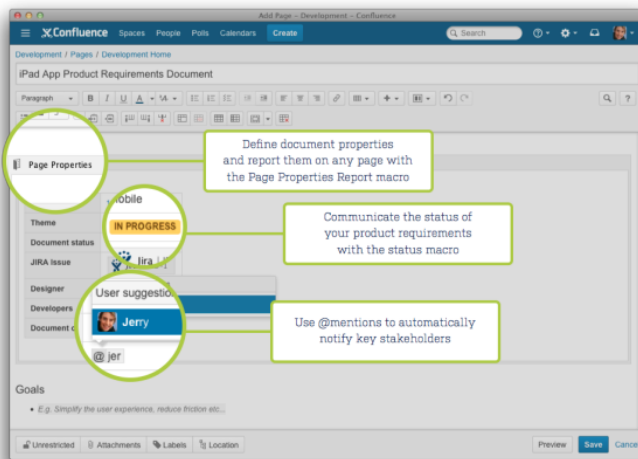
Add Page - Development - Confluence

Confluence Spaces People Polls Calendars Create

Search

Development / Pages / Development Home

iPad App Product Requirements Document

Paragraph

Page Properties

Define document properties and report them on any page with the Page Properties Report macro

Mobile

Theme

IN PROGRESS

Document status

JIRA Issue

Jira

Communicate the status of your product requirements with the status macro

Designer

User suggestio

Developers

Document o

Jerry

@ jer

Use @mentions to automatically notify key stakeholders

Goals

• E.g. Simplify the user experience, reduce friction etc...

Unrestricted Attachments Labels Location

Preview Save Cance